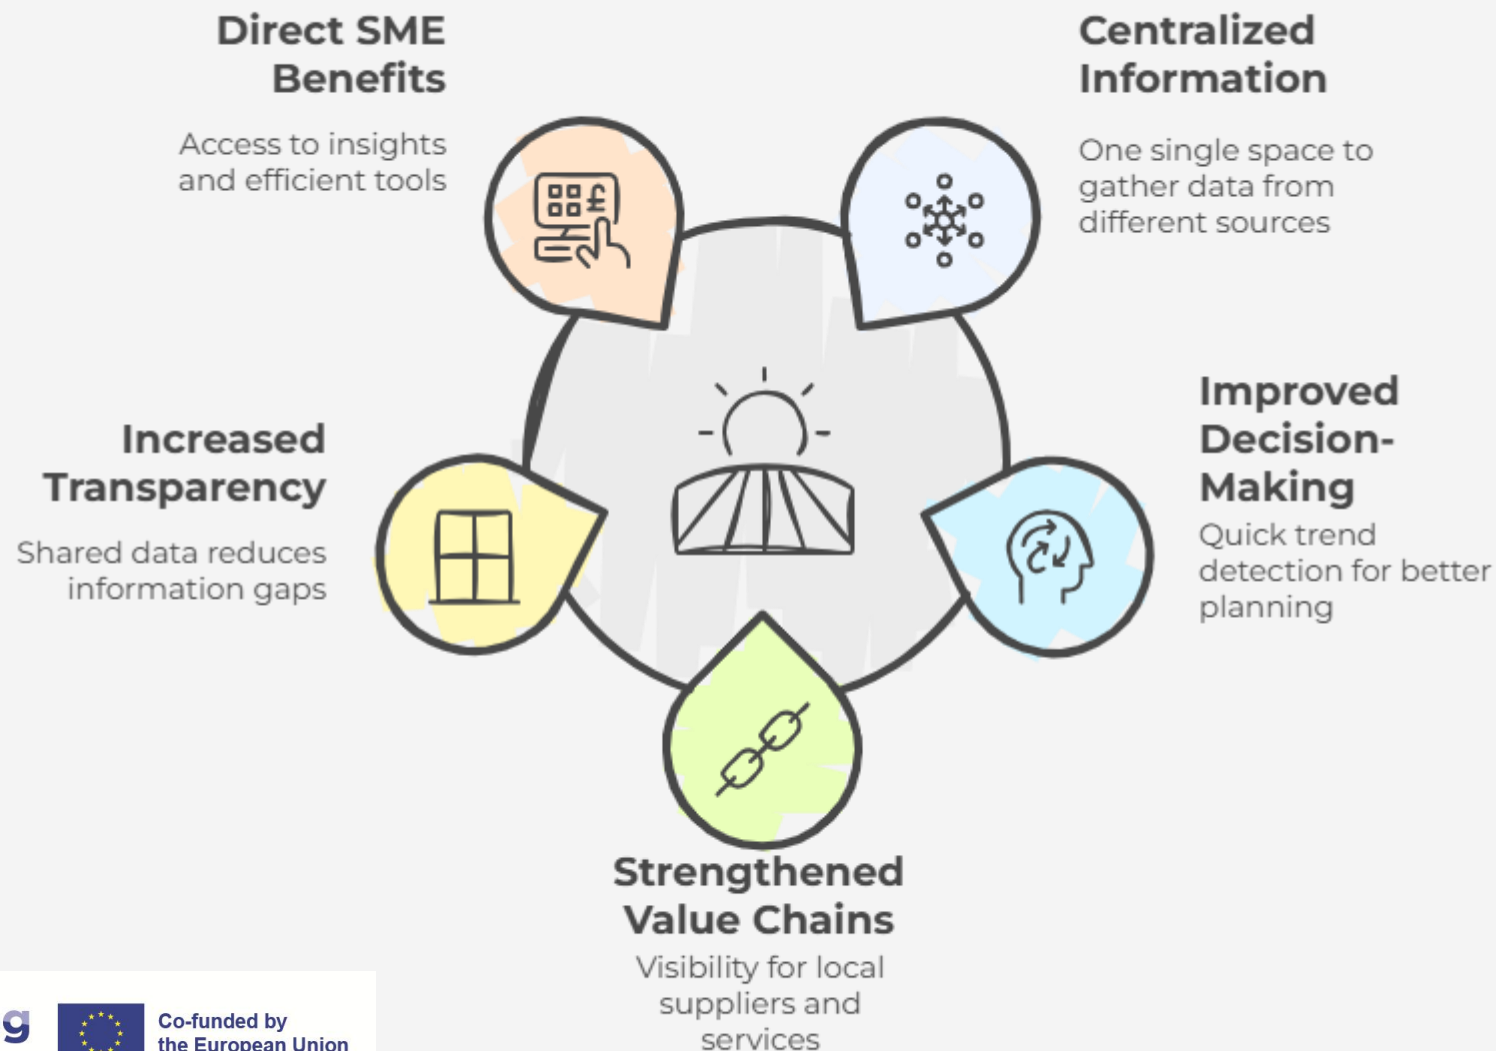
Direct SME Benefits

Access to insights and efficient tools

Centralized Information

One single space to gather data from different sources

Increased Transparency

Shared data reduces information gaps

Improved Decision-Making

Quick trend detection for better planning

Strengthened Value Chains

Visibility for local suppliers and services

g

Co-funded by the European Union